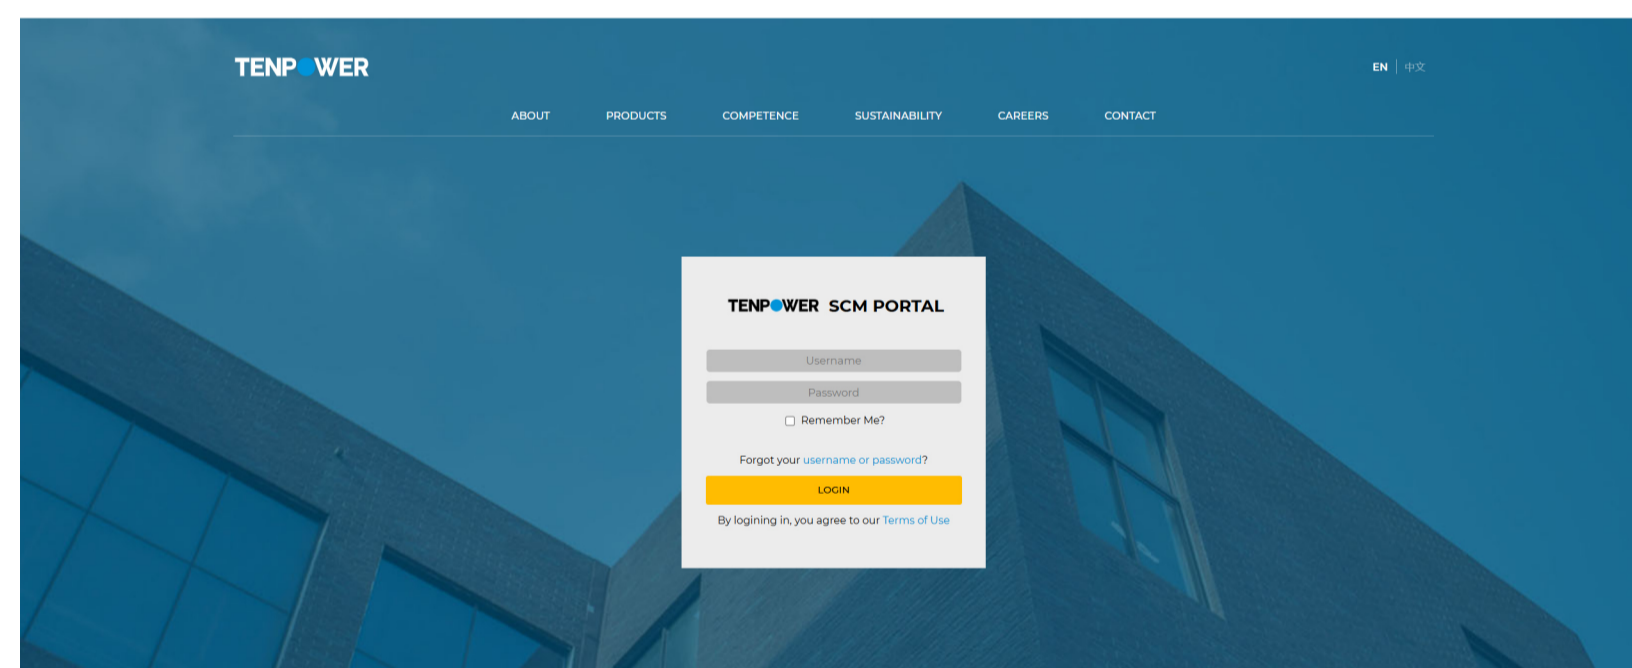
TENPOWER

EN | 中文

ABOUT PRODUCTS COMPETENCE SUSTAINABILITY CAREERS CONTACT

TENPOWER SCM PORTAL

Username

Password

Remember Me?

Forgot your username or password?

LOGIN

By logining in, you agree to our Terms of Use